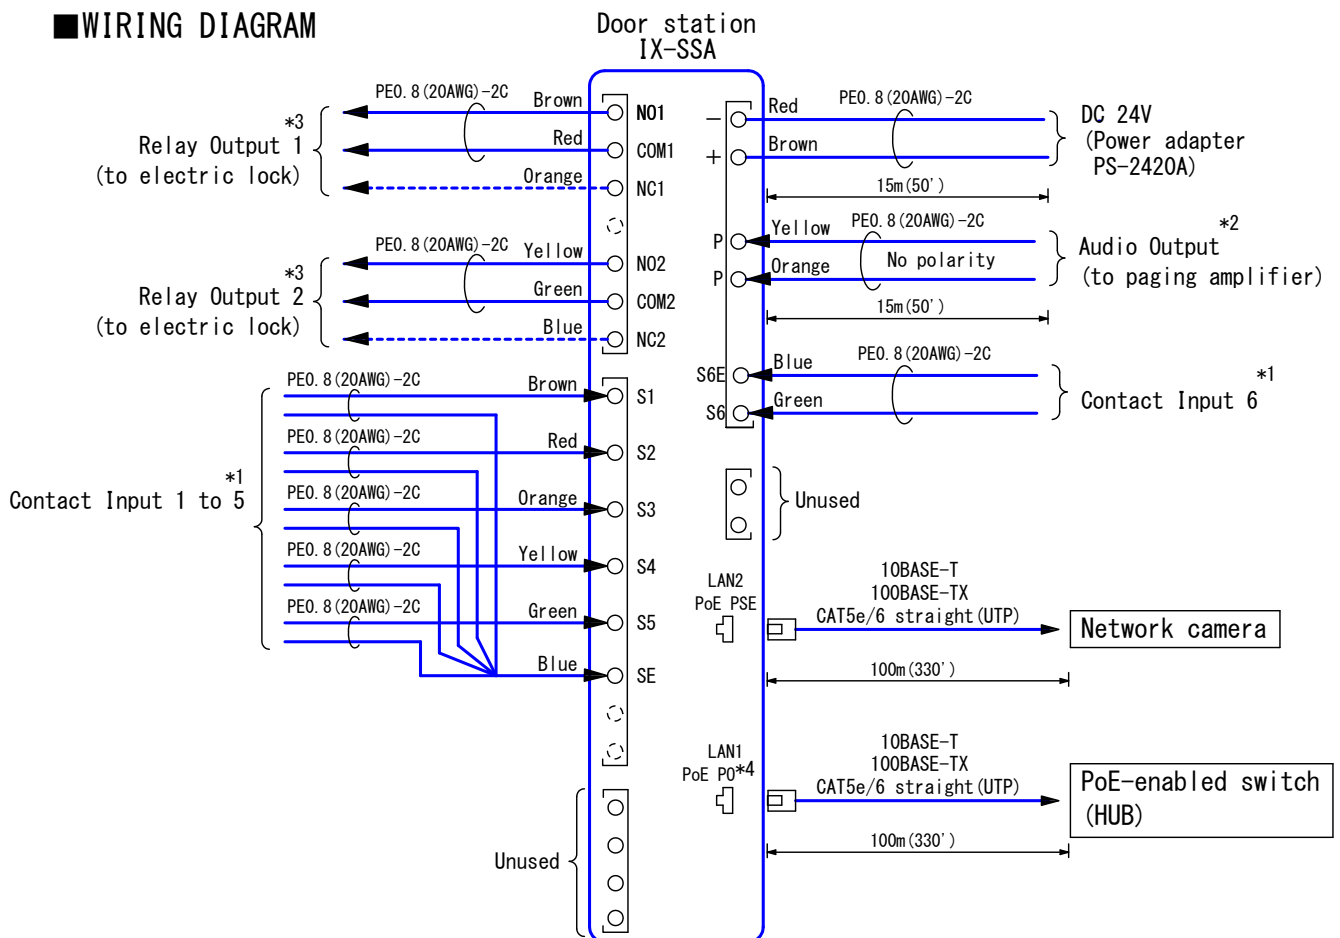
■WIRING DIAGRAM

Door station
IX-SSA

PE0.8(20AWG)-2C
Brown
Red
Orange
*3
Relay Output 1
(to electric lock)
NO1
COM1
NC1

PE0.8(20AWG)-2C
Yellow
Green
Blue
*3
Relay Output 2
(to electric lock)
NO2
COM2
NC2

PE0.8(20AWG)-2C
Brown
S1
PE0.8(20AWG)-2C
Red
S2
PE0.8(20AWG)-2C
Orange
S3
PE0.8(20AWG)-2C
Yellow
S4
PE0.8(20AWG)-2C
Green
S5
Blue
SE
*1
Contact Input 1 to 5

Unused

−
+
Red
Brown
PE0.8(20AWG)-2C
DC 24V
(Power adapter
PS-2420A)
15m(50')

P
P
Yellow
Orange
PE0.8(20AWG)-2C
No polarity
*2
Audio Output
(to paging amplifier)
15m(50')

S6E
S6
Blue
Green
PE0.8(20AWG)-2C
*1
Contact Input 6

Unused

LAN2
PoE PSE
10BASE-T
100BASE-TX
CAT5e/6 straight(UTP)
Network camera
100m(330')

LAN1
PoE PD*4
10BASE-T
100BASE-TX
CAT5e/6 straight(UTP)
PoE-enabled switch
(HUB)
100m(330')